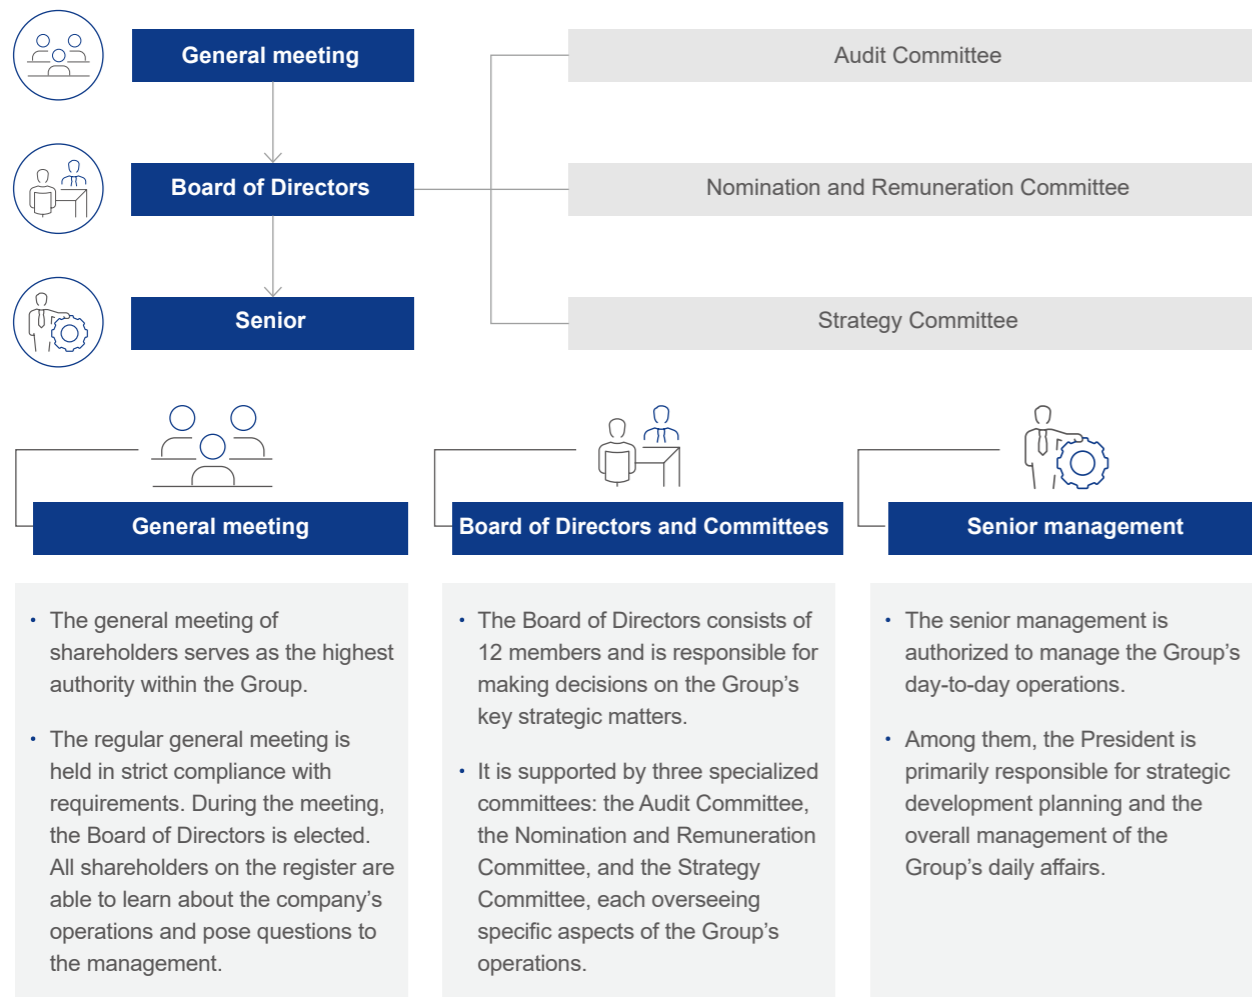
General meeting

Board of Directors

Senior

Audit Committee

Nomination and Remuneration Committee

Strategy Committee

General meeting

Board of Directors and Committees

Senior management

• The general meeting of shareholders serves as the highest authority within the Group.

• The regular general meeting is held in strict compliance with requirements. During the meeting, the Board of Directors is elected. All shareholders on the register are able to learn about the company's operations and pose questions to the management.

• The Board of Directors consists of 12 members and is responsible for making decisions on the Group's key strategic matters.

• It is supported by three specialized committees: the Audit Committee, the Nomination and Remuneration Committee, and the Strategy Committee, each overseeing specific aspects of the Group's operations.

• The senior management is authorized to manage the Group's day-to-day operations.

• Among them, the President is primarily responsible for strategic development planning and the overall management of the Group's daily affairs.